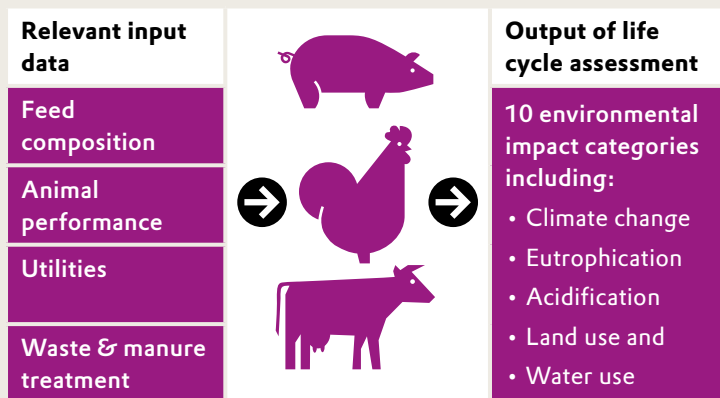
Relevant input data

Feed composition

Animal performance

Utilities

Waste & manure treatment

Output of life cycle assessment

10 environmental impact categories including:

• Climate change
• Eutrophication
• Acidification
• Land use and
• Water use